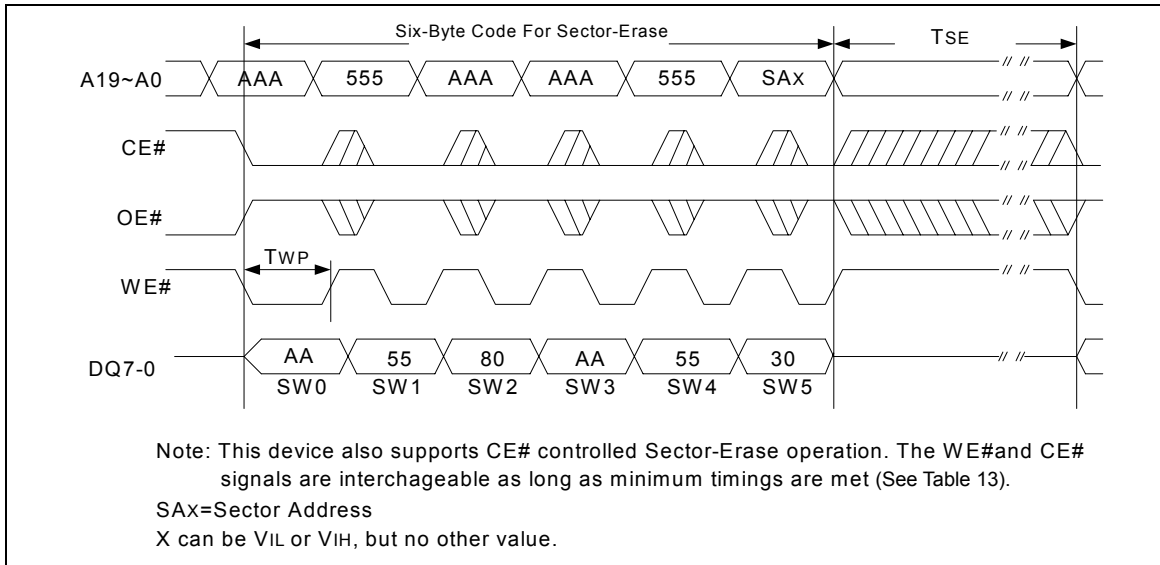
Six-Byte Code For Sector-Erase

TSE

A19~A0

AAA

555

AAA

AAA

555

SAX

CE#

OE#

TWP

WE#

DQ7-0

AA

55

80

AA

55

30

SW0

SW1

SW2

SW3

SW4

SW5

Note: This device also supports CE# controlled Sector-Erase operation. The WE#and CE# signals are interchageable as long as minimum timings are met (See Table 13).

SAX=Sector Address

X can be VIL or VIH, but no other value.